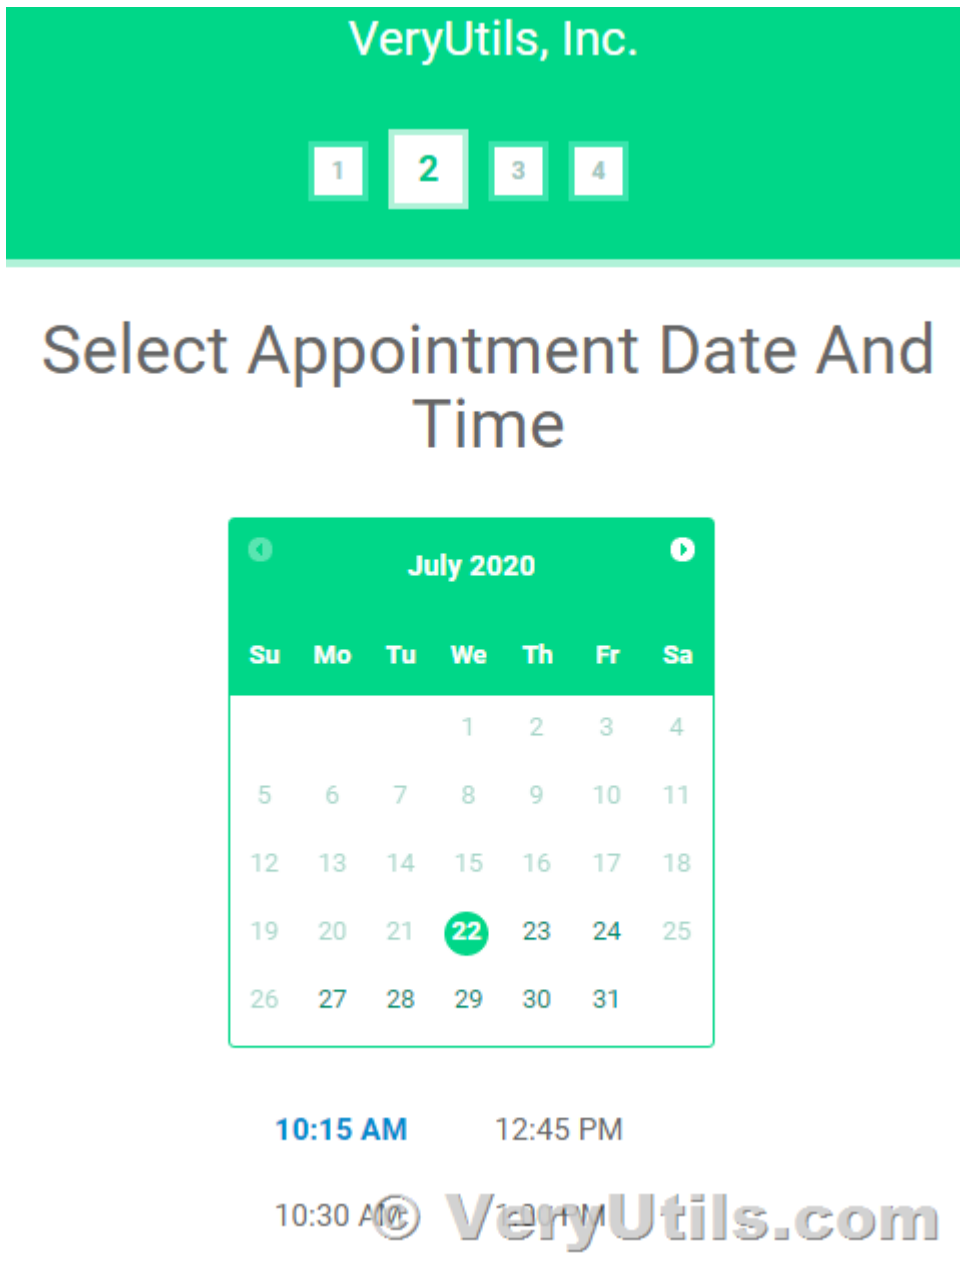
VeryUtils, Inc.

1 2 3 4

Select Appointment Date And Time

July 2020

| Su | Mo | Tu | We | Th | Fr | Sa |
|---|---|---|---|---|---|---|
| | | | 1 | 2 | 3 | 4 |
| 5 | 6 | 7 | 8 | 9 | 10 | 11 |
| 12 | 13 | 14 | 15 | 16 | 17 | 18 |
| 19 | 20 | 21 | 22 | 23 | 24 | 25 |
| 26 | 27 | 28 | 29 | 30 | 31 | |

10:15 AM 12:45 PM

10:30 AM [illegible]

© VeryUtils.com